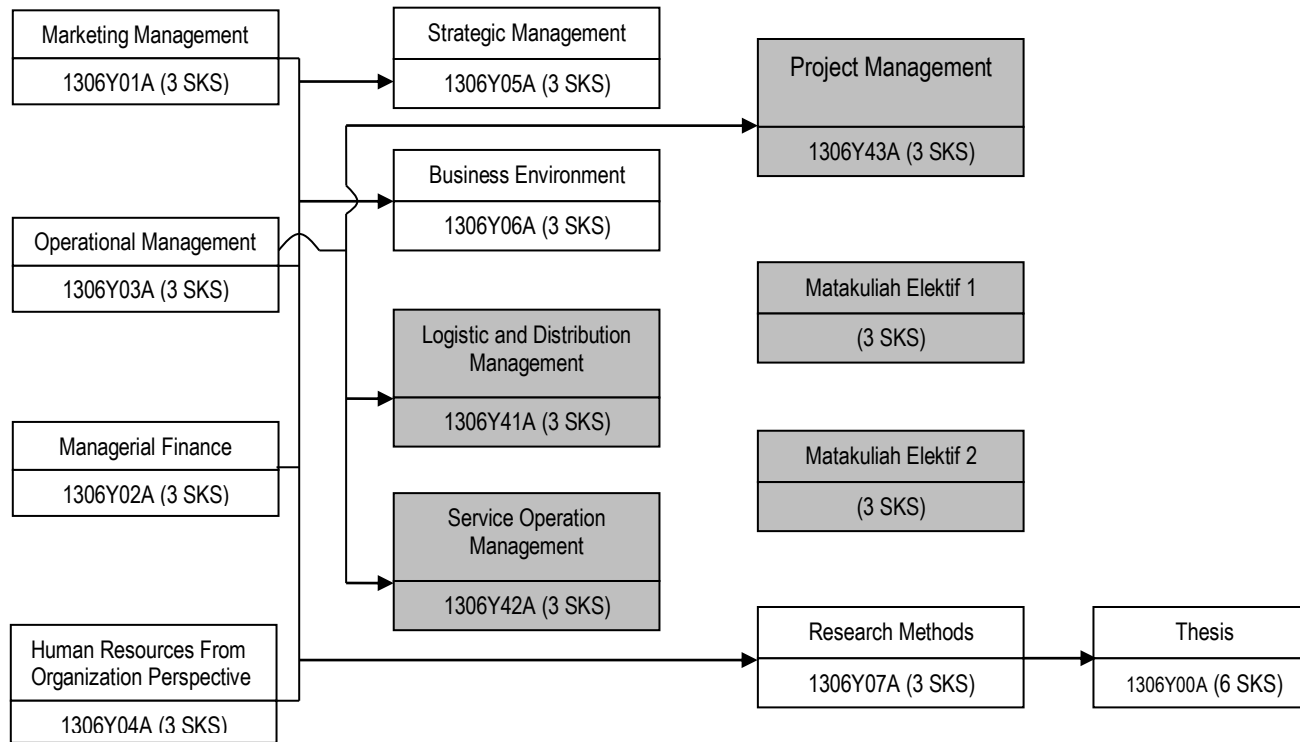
Marketing Management
1306Y01A (3 SKS)

Operational Management
1306Y03A (3 SKS)

Managerial Finance
1306Y02A (3 SKS)

Human Resources From Organization Perspective
1306Y04A (3 SKS)

Strategic Management
1306Y05A (3 SKS)

Business Environment
1306Y06A (3 SKS)

Logistic and Distribution Management
1306Y41A (3 SKS)

Service Operation Management
1306Y42A (3 SKS)

Project Management
1306Y43A (3 SKS)

Matakuliah Elektif 1
(3 SKS)

Matakuliah Elektif 2
(3 SKS)

Research Methods
1306Y07A (3 SKS)

Thesis
1306Y00A (6 SKS)